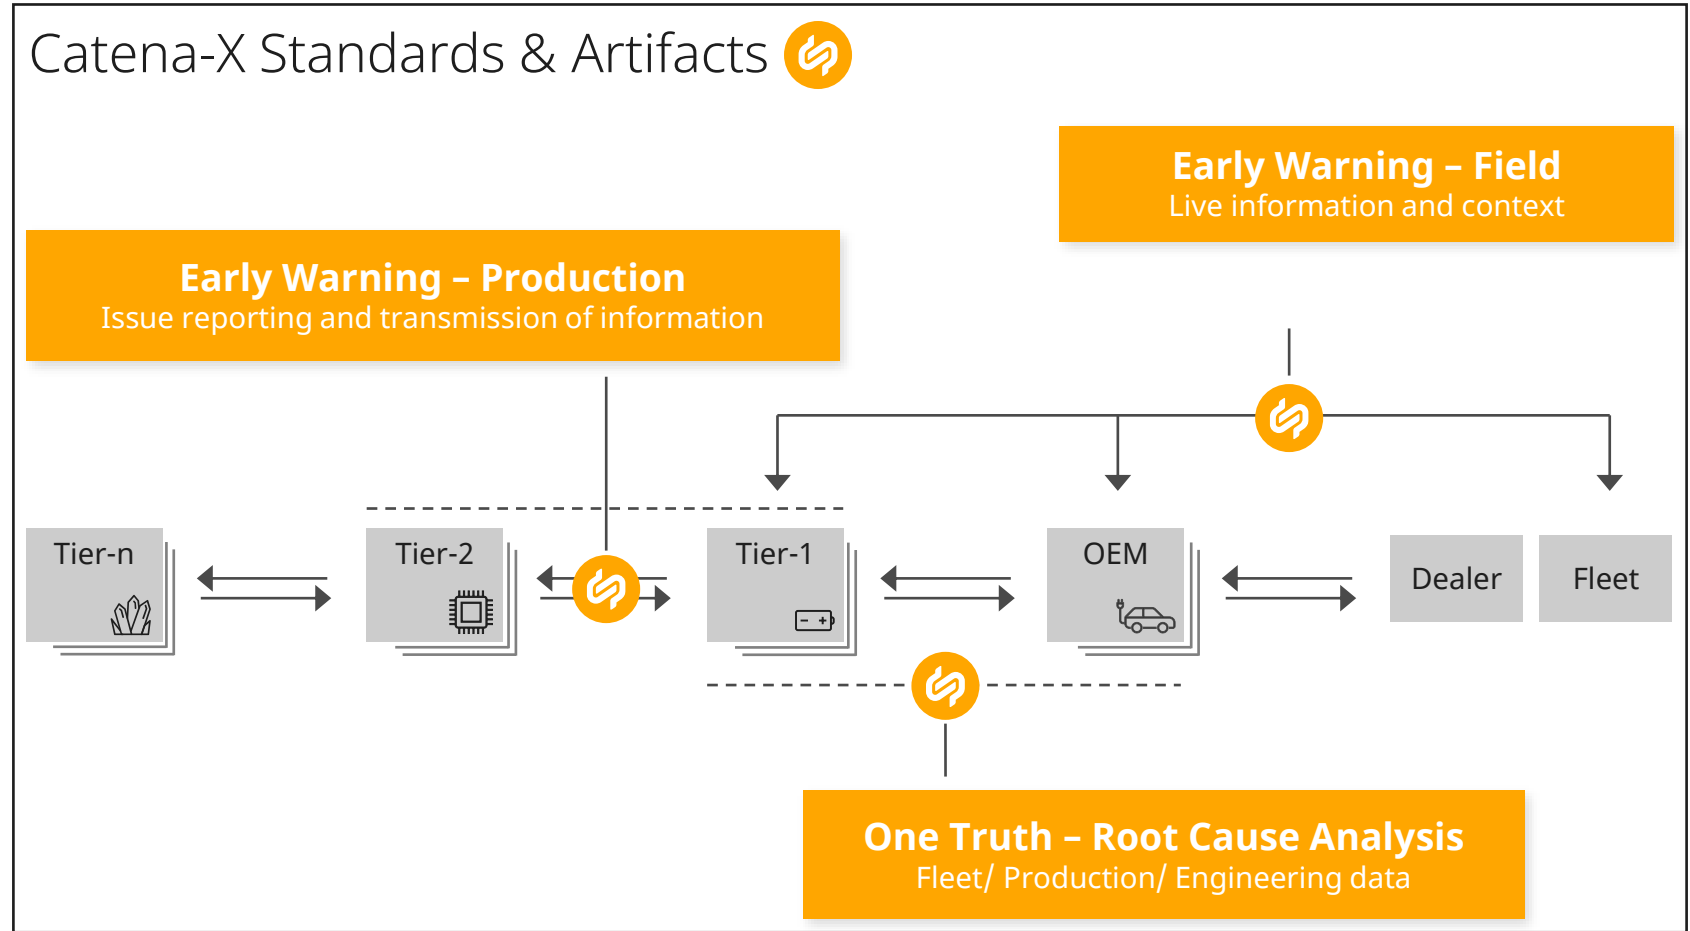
Catena-X Standards & Artifacts

Early Warning – Field
Live information and context

Early Warning – Production
Issue reporting and transmission of information

Tier-n

Tier-2

Tier-1

OEM

Dealer

Fleet

One Truth – Root Cause Analysis
Fleet/ Production/ Engineering data